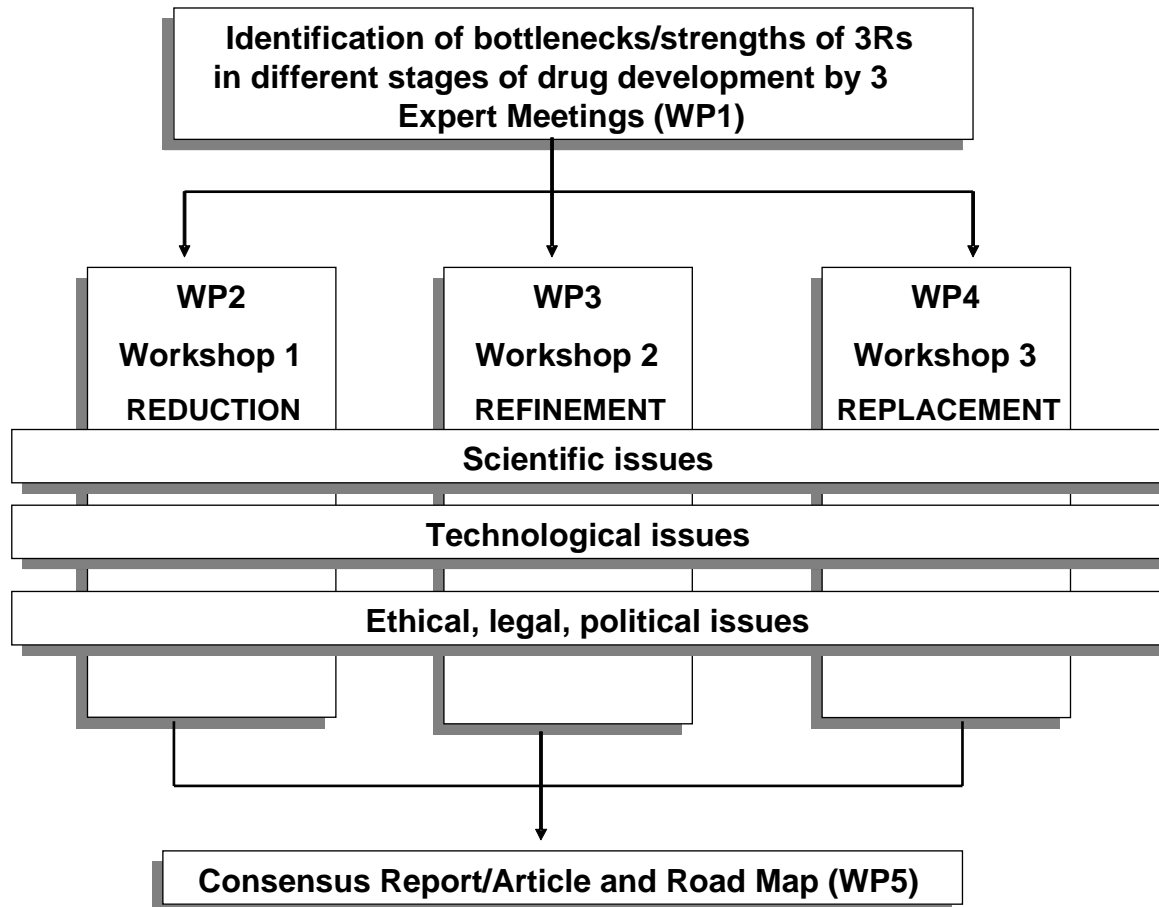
Identification of bottlenecks/strengths of 3Rs in different stages of drug development by 3 Expert Meetings (WP1)

WP2
Workshop 1
REDUCTION

WP3
Workshop 2
REFINEMENT

WP4
Workshop 3
REPLACEMENT

Scientific issues

Technological issues

Ethical, legal, political issues

Consensus Report/Article and Road Map (WP5)